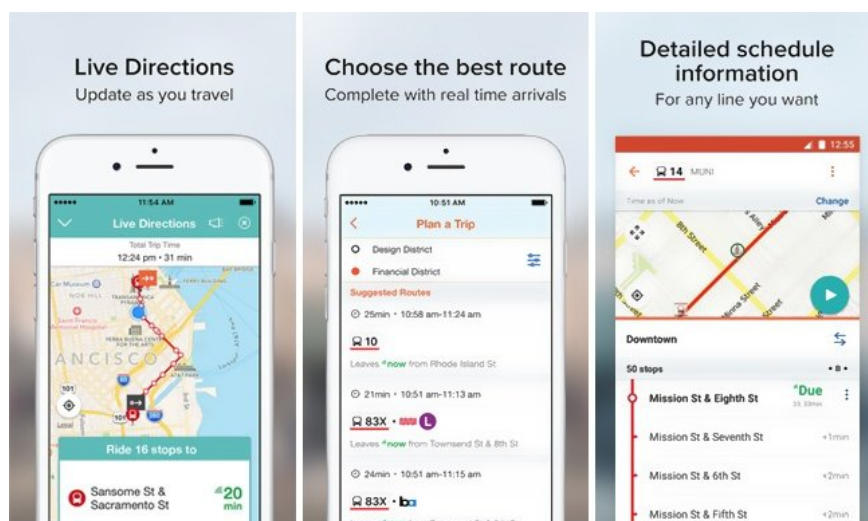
Live Directions
Update as you travel

11:54 AM
Live Directions
Total Trip Time
12:24 pm • 31 min
NOB HILL
ANCISCO
101
Ride 16 stops to
Sansome St & Sacramento St
20 min

Choose the best route
Complete with real time arrivals

10:51 AM
Plan a Trip
Design District
Financial District
Suggested Routes
25min • 10:58 am-11:24 am
10
Leaves now from Rhode Island St
21min • 10:51 am-11:13 am
83X • L
Leaves now from Townsend St & 8th St
24min • 10:51 am-11:15 am
83X •

Detailed schedule information
For any line you want

12:55
14 MUNI
Time as of Now
Change
8th Street
Minna Street
Downtown
50 stops
Mission St & Eighth St
Due
Mission St & Seventh St
+1min
Mission St & 6th St
+2min
Mission St & Fifth St
+2min